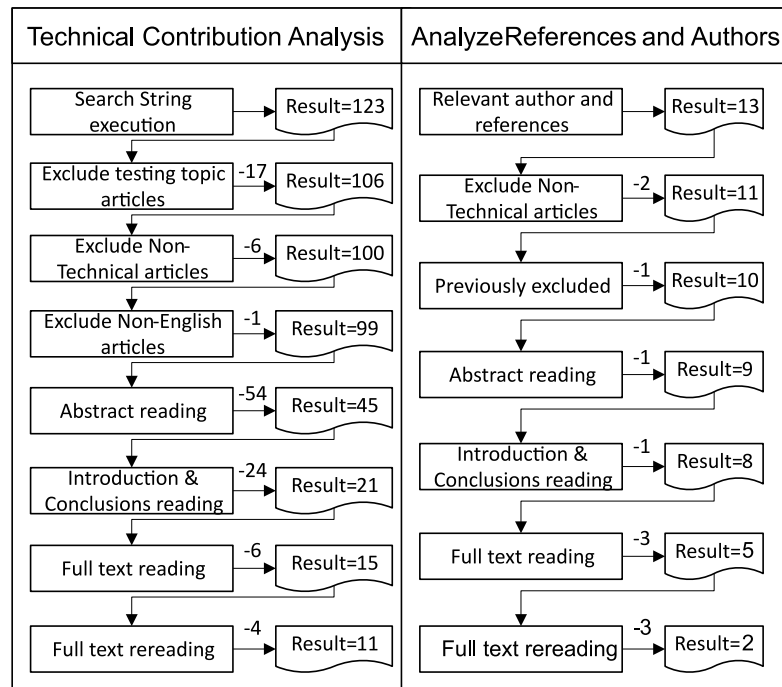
Technical Contribution Analysis

Search String execution
Result=123
Exclude testing topic articles
-17
Result=106
Exclude Non-Technical articles
-6
Result=100
Exclude Non-English articles
-1
Result=99
Abstract reading
-54
Result=45
Introduction & Conclusions reading
-24
Result=21
Full text reading
-6
Result=15
Full text rereading
-4
Result=11

AnalyzeReferences and Authors

Relevant author and references
Result=13
Exclude Non-Technical articles
-2
Result=11
Previously excluded
-1
Result=10
Abstract reading
-1
Result=9
Introduction & Conclusions reading
-1
Result=8
Full text reading
-3
Result=5
Full text rereading
-3
Result=2